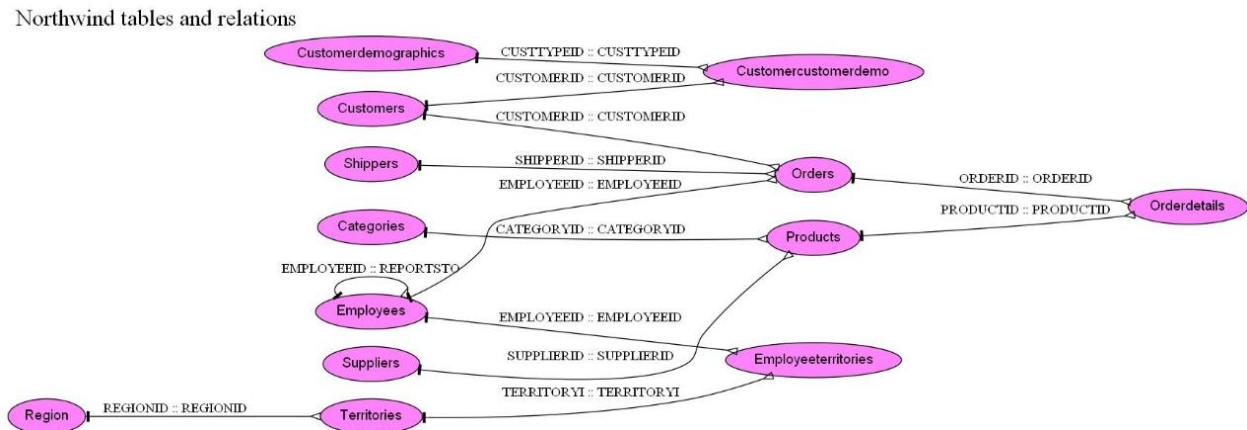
Northwind tables and relations

Customerdemographics

CUSTTYPEID :: CUSTTYPEID

Customercustomerdemo

CUSTOMERID :: CUSTOMERID

Customers

CUSTOMERID :: CUSTOMERID

Shippers

SHIPPERID :: SHIPPERID

Orders

EMPLOYEEID :: EMPLOYEEID

ORDERID :: ORDERID

Orderdetails

PRODUCTID :: PRODUCTID

Categories

CATEGORYID :: CATEGORYID

Products

EMPLOYEEID :: REPORTSTO

Employees

EMPLOYEEID :: EMPLOYEEID

Suppliers

SUPPLIERID :: SUPPLIERID

Employeeterritories

Region

REGIONID :: REGIONID

Territories

TERRITORYI :: TERRITORYI